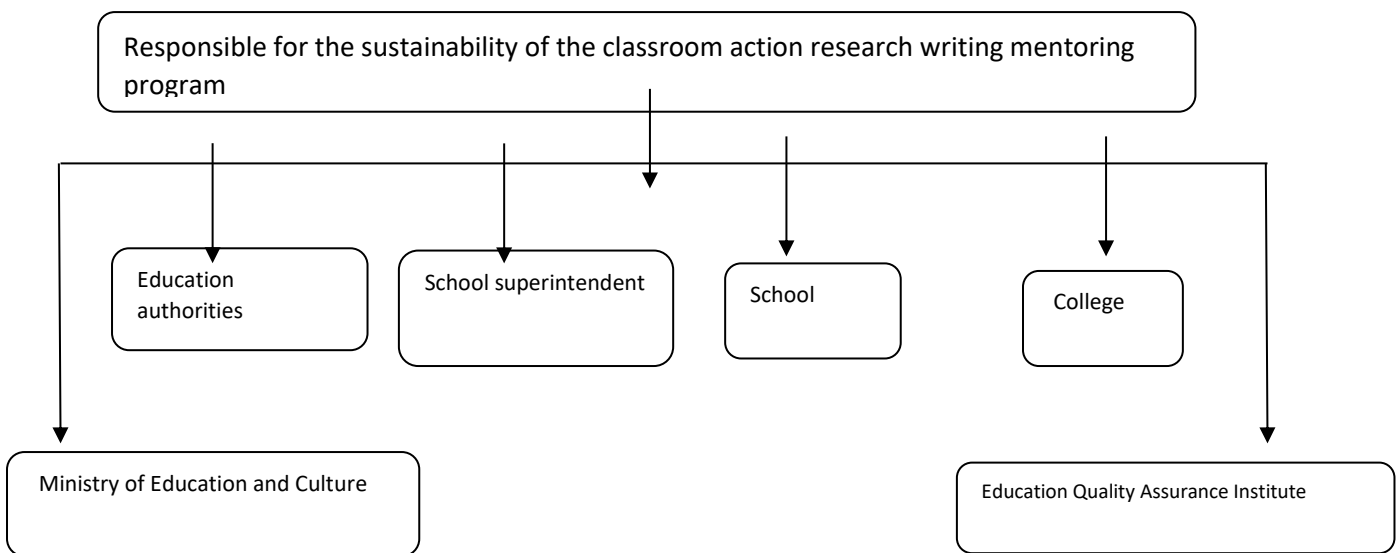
Responsible for the sustainability of the classroom action research writing mentoring program

Education authorities

School superintendent

School

College

Ministry of Education and Culture

Education Quality Assurance Institute